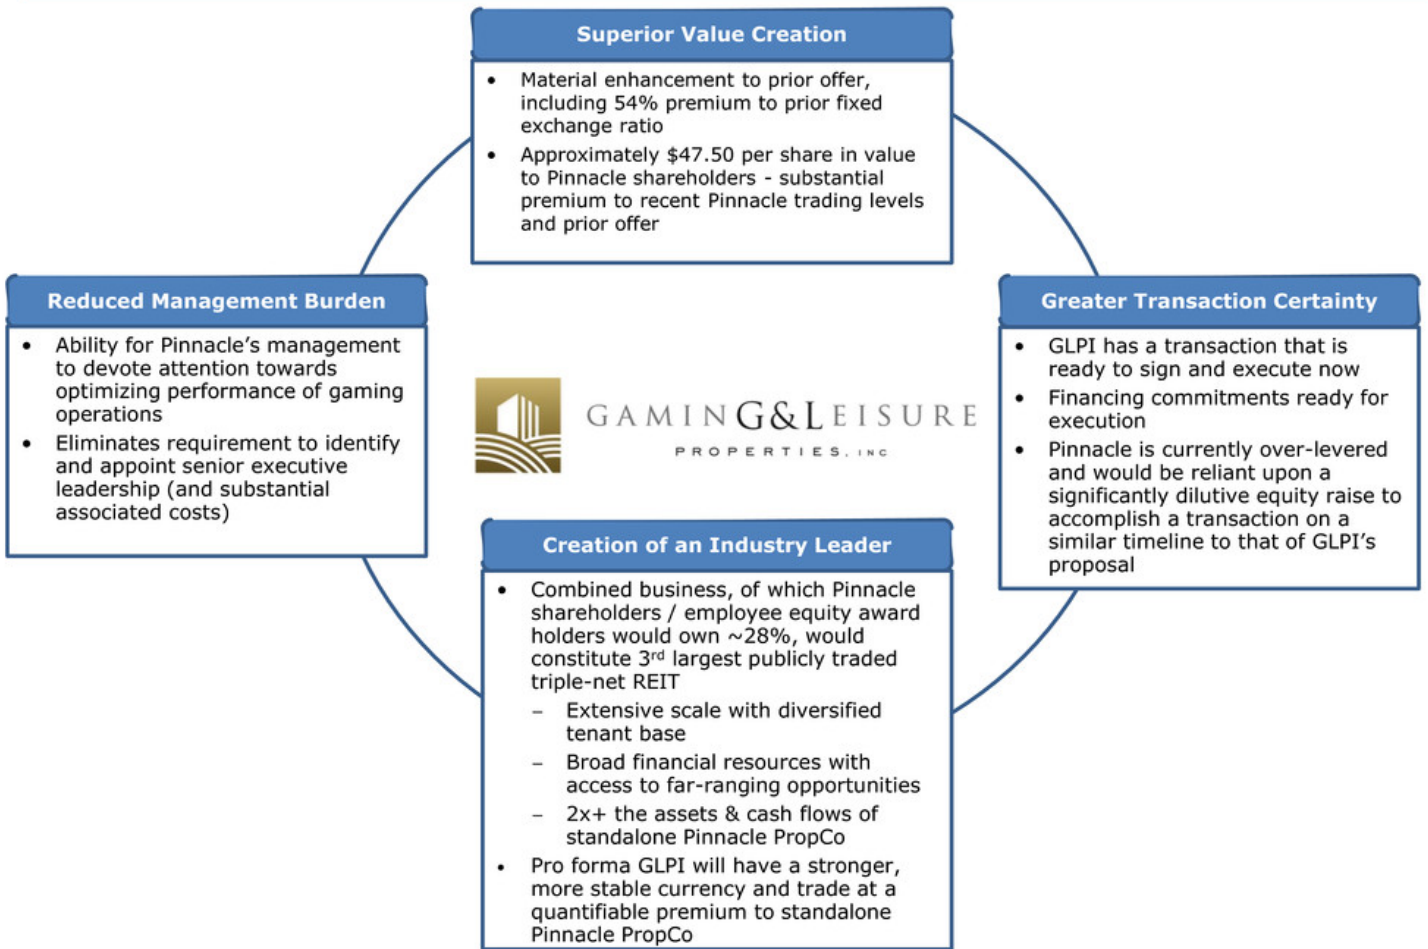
Superior Value Creation

- Material enhancement to prior offer, including 54% premium to prior fixed exchange ratio
- Approximately $47.50 per share in value to Pinnacle shareholders - substantial premium to recent Pinnacle trading levels and prior offer

Reduced Management Burden

- Ability for Pinnacle's management to devote attention towards optimizing performance of gaming operations
- Eliminates requirement to identify and appoint senior executive leadership (and substantial associated costs)

GAMING&LEISURE PROPERTIES, INC

Greater Transaction Certainty

- GLPI has a transaction that is ready to sign and execute now
- Financing commitments ready for execution
- Pinnacle is currently over-levered and would be reliant upon a significantly dilutive equity raise to accomplish a transaction on a similar timeline to that of GLPI's proposal

Creation of an Industry Leader

- Combined business, of which Pinnacle shareholders / employee equity award holders would own ~28%, would constitute 3$^{rd}$ largest publicly traded triple-net REIT
  – Extensive scale with diversified tenant base
  – Broad financial resources with access to far-ranging opportunities
  – 2x+ the assets & cash flows of standalone Pinnacle PropCo
- Pro forma GLPI will have a stronger, more stable currency and trade at a quantifiable premium to standalone Pinnacle PropCo